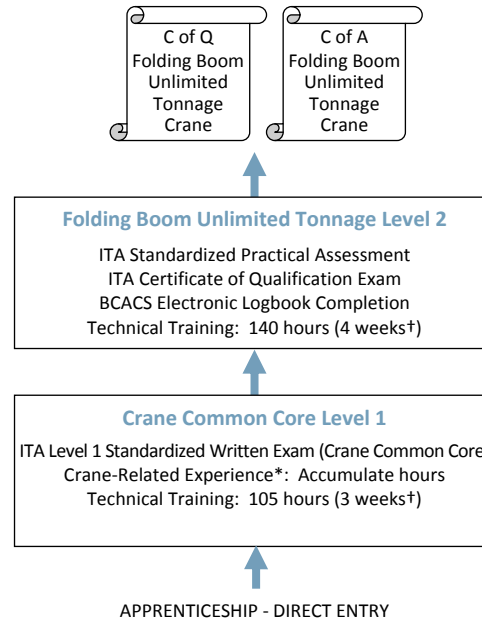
C of Q
Folding Boom
Unlimited
Tonnage
Crane

C of A
Folding Boom
Unlimited
Tonnage
Crane

Folding Boom Unlimited Tonnage Level 2

ITA Standardized Practical Assessment
ITA Certificate of Qualification Exam
BCACS Electronic Logbook Completion
Technical Training: 140 hours (4 weeks†)

Crane Common Core Level 1

ITA Level 1 Standardized Written Exam (Crane Common Core
Crane-Related Experience*: Accumulate hours
Technical Training: 105 hours (3 weeks†)

APPRENTICESHIP - DIRECT ENTRY